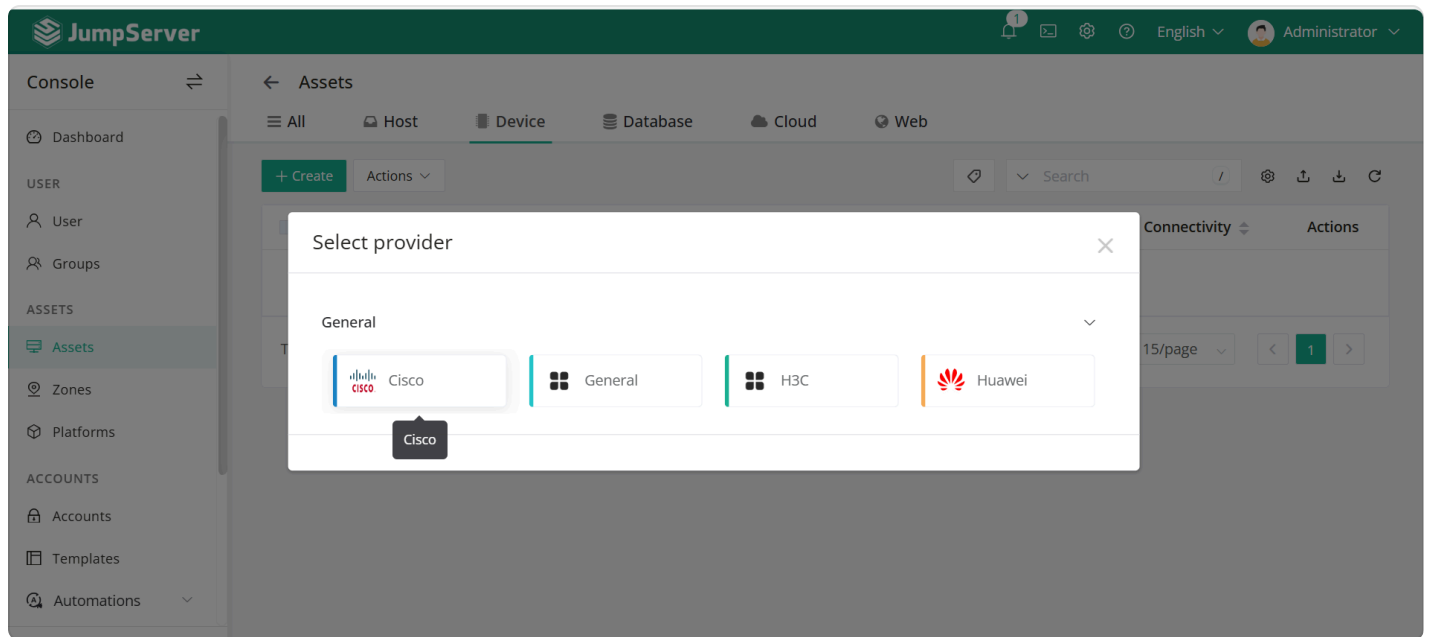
JumpServer

1

English

Administrator

Console

Dashboard

USER

User

Groups

ASSETS

Assets

Zones

Platforms

ACCOUNTS

Accounts

Templates

Automations

Assets

All Host Device Database Cloud Web

+ Create Actions

Search

Connectivity Actions

15/page

1

Select provider

General

Cisco General H3C Huawei

Cisco